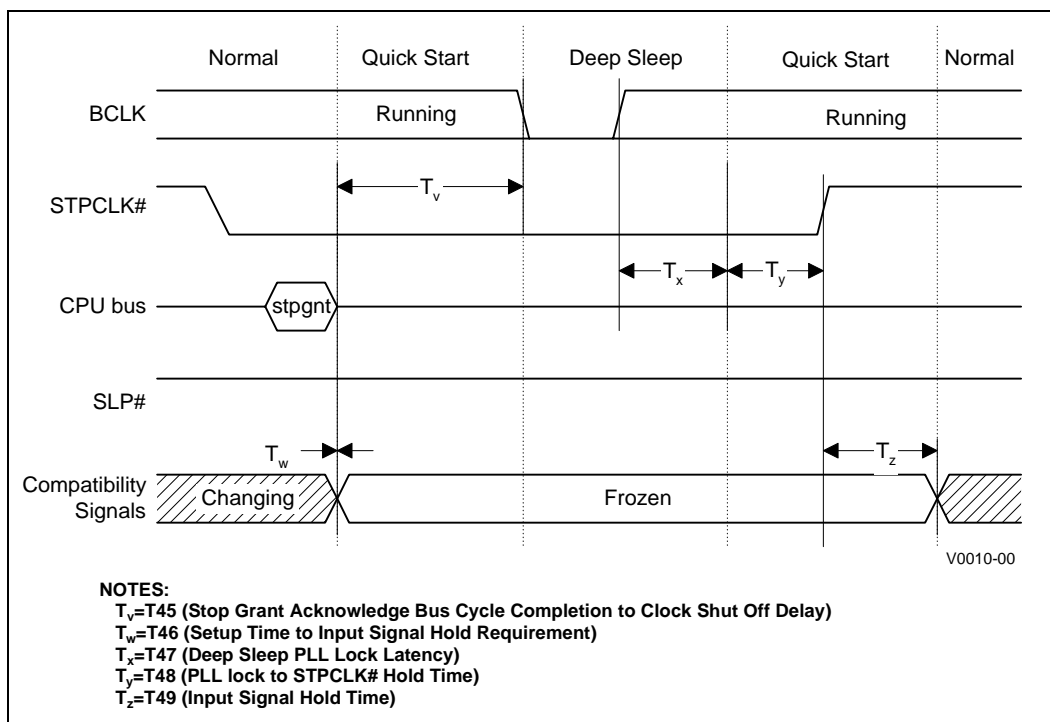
Normal Quick Start Deep Sleep Quick Start Normal

BCLK

Running

Running

STPCLK#

$T_v$

$T_x$

$T_y$

CPU bus

stpgnt

SLP#

$T_w$

$T_z$

Compatibility Signals

Changing

Frozen

V0010-00

NOTES:
$T_v$=T45 (Stop Grant Acknowledge Bus Cycle Completion to Clock Shut Off Delay)
$T_w$=T46 (Setup Time to Input Signal Hold Requirement)
$T_x$=T47 (Deep Sleep PLL Lock Latency)
$T_y$=T48 (PLL lock to STPCLK# Hold Time)
$T_z$=T49 (Input Signal Hold Time)